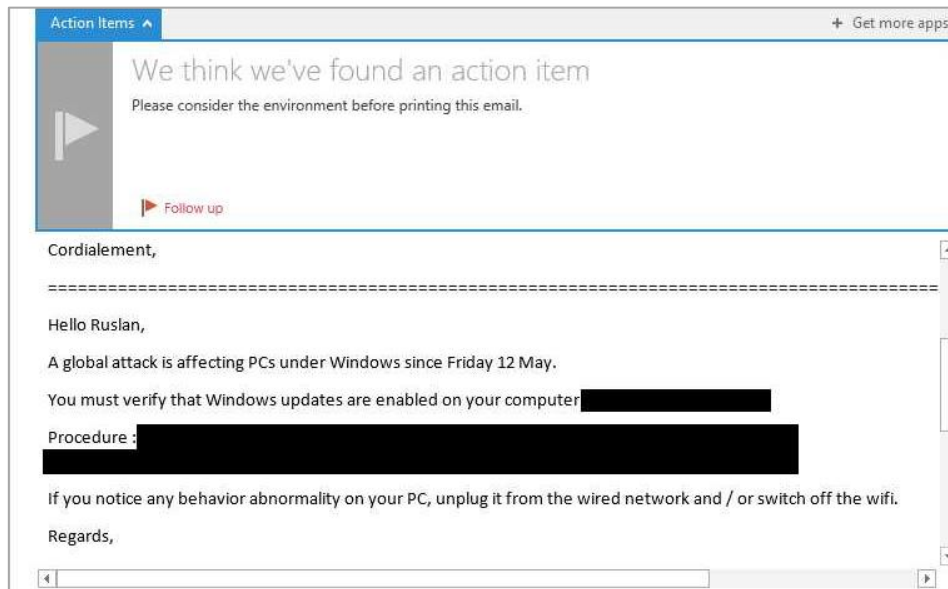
Action Items ^

+ Get more apps

We think we've found an action item

Please consider the environment before printing this email.

Follow up

Cordialement,

==========================================================================================

Hello Ruslan,

A global attack is affecting PCs under Windows since Friday 12 May.

You must verify that Windows updates are enabled on your computer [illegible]

Procedure : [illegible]

If you notice any behavior abnormality on your PC, unplug it from the wired network and / or switch off the wifi.

Regards,